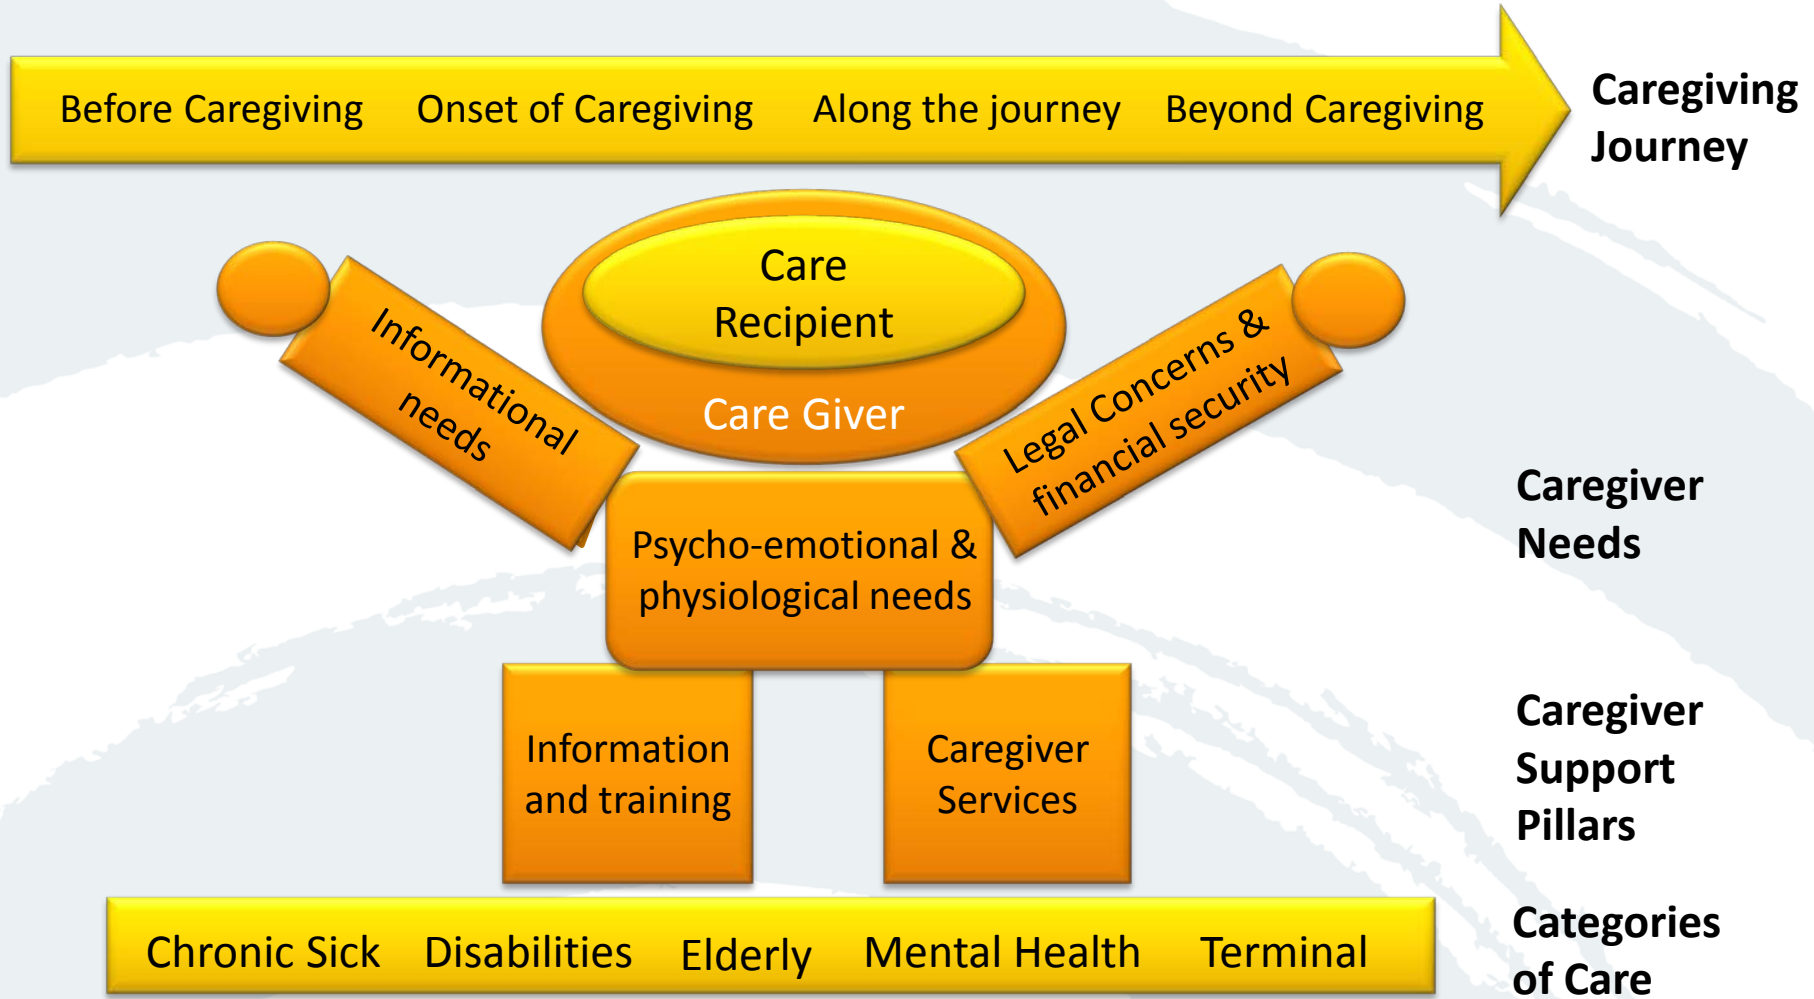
Before Caregiving Onset of Caregiving Along the journey Beyond Caregiving

Caregiving Journey

Care Recipient

Care Giver

Informational needs

Legal Concerns & financial security

Psycho-emotional & physiological needs

Caregiver Needs

Information and training

Caregiver Services

Caregiver Support Pillars

Chronic Sick Disabilities Elderly Mental Health Terminal

Categories of Care